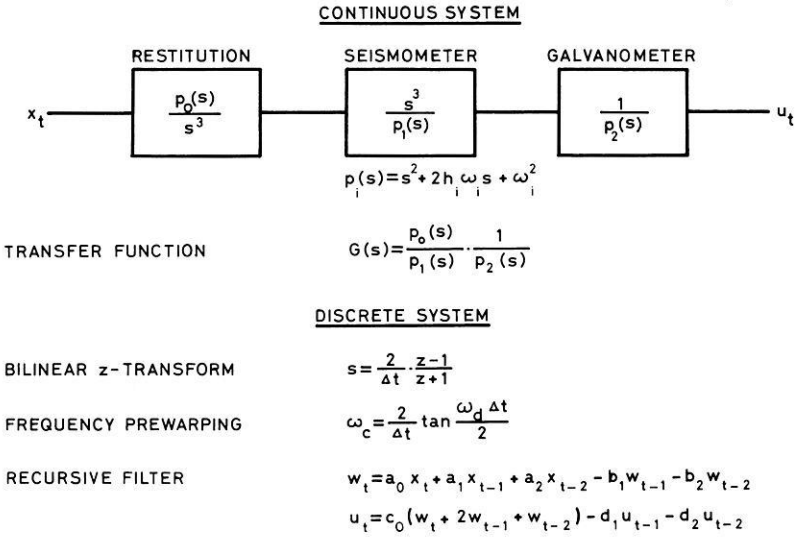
CONTINUOUS SYSTEM

RESTITUTION

SEISMOMETER

GALVANOMETER

$x_t$

$\frac{p_0(s)}{s^3}$

$\frac{s^3}{p_1(s)}$

$\frac{1}{p_2(s)}$

$u_t$

$p_i(s) = s^2 + 2h_i\omega_i s + \omega_i^2$

TRANSFER FUNCTION $G(s) = \frac{p_0(s)}{p_1(s)} \cdot \frac{1}{p_2(s)}$

DISCRETE SYSTEM

BILINEAR z-TRANSFORM $s = \frac{2}{\Delta t} \cdot \frac{z-1}{z+1}$

FREQUENCY PREWARPING $\omega_c = \frac{2}{\Delta t} \tan \frac{\omega_d \Delta t}{2}$

RECURSIVE FILTER $w_t = a_0 x_t + a_1 x_{t-1} + a_2 x_{t-2} - b_1 w_{t-1} - b_2 w_{t-2}$

$u_t = c_0(w_t + 2w_{t-1} + w_{t-2}) - d_1 u_{t-1} - d_2 u_{t-2}$